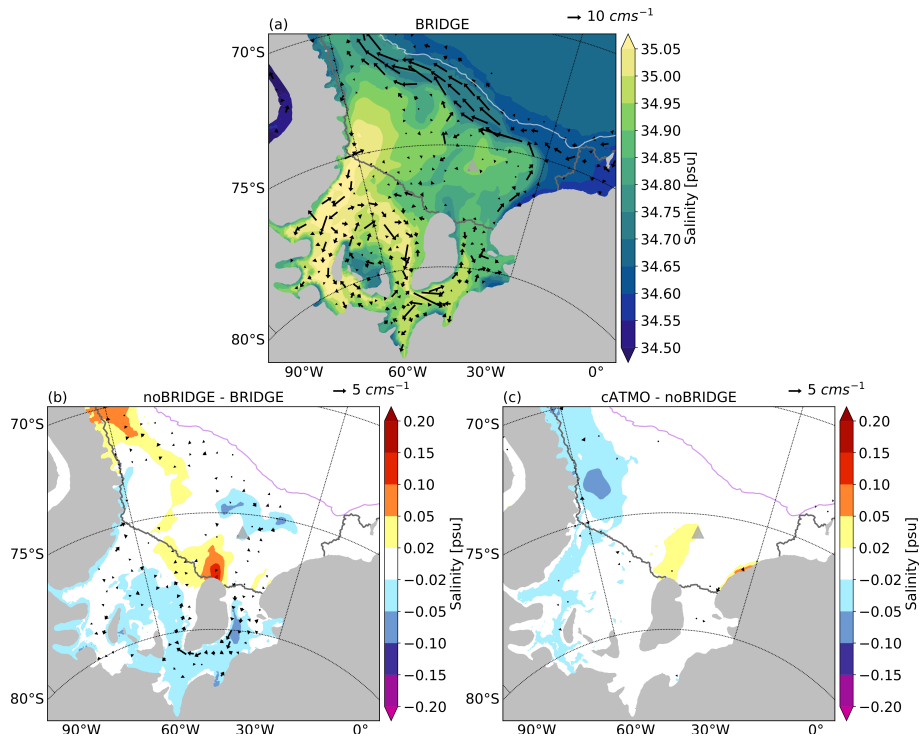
(a)
BRIDGE
$\rightarrow$ 10 $cms^{-1}$
70°S
75°S
80°S
90°W
60°W
30°W
0°
35.05
35.00
34.95
34.90
34.85
34.80
34.75
34.70
34.65
34.60
34.55
34.50
Salinity [psu]

(b)
noBRIDGE - BRIDGE
$\rightarrow$ 5 $cms^{-1}$
70°S
75°S
80°S
90°W
60°W
30°W
0°
0.20
0.15
0.10
0.05
0.02
−0.02
−0.05
−0.10
−0.15
−0.20
Salinity [psu]

(c)
cATMO - noBRIDGE
$\rightarrow$ 5 $cms^{-1}$
70°S
75°S
80°S
90°W
60°W
30°W
0°
0.20
0.15
0.10
0.05
0.02
−0.02
−0.05
−0.10
−0.15
−0.20
Salinity [psu]